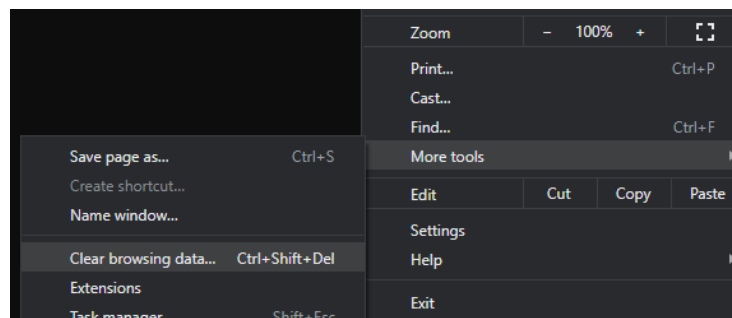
Zoom – 100% +

Print... Ctrl+P
Cast...
Find... Ctrl+F
More tools

Edit Cut Copy Paste

Settings
Help

Exit

Save page as... Ctrl+S
Create shortcut...
Name window...

Clear browsing data... Ctrl+Shift+Del
Extensions
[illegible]